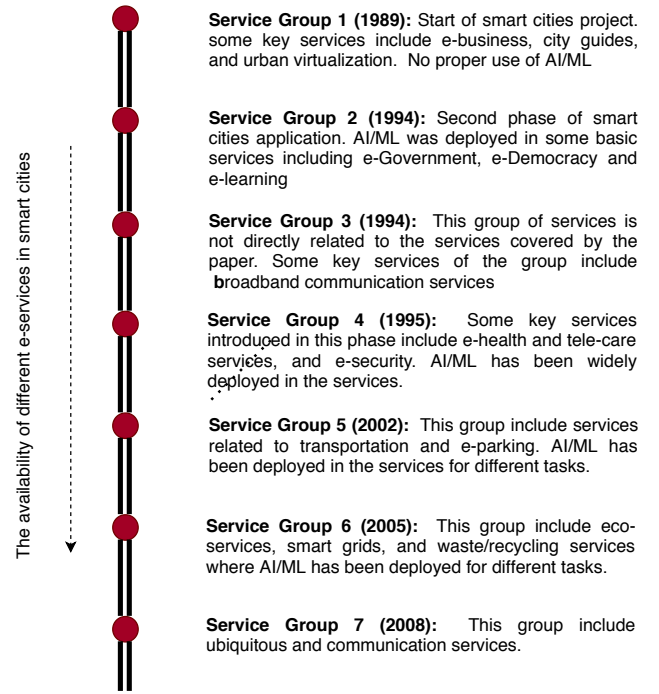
The availability of different e-services in smart cities

**Service Group 1 (1989):** Start of smart cities project. some key services include e-business, city guides, and urban virtualization. No proper use of AI/ML

**Service Group 2 (1994):** Second phase of smart cities application. AI/ML was deployed in some basic services including e-Government, e-Democracy and e-learning

**Service Group 3 (1994):** This group of services is not directly related to the services covered by the paper. Some key services of the group include **b**roadband communication services

**Service Group 4 (1995):** Some key services introduced in this phase include e-health and tele-care services, and e-security. AI/ML has been widely deployed in the services.

**Service Group 5 (2002):** This group include services related to transportation and e-parking. AI/ML has been deployed in the services for different tasks.

**Service Group 6 (2005):** This group include eco-services, smart grids, and waste/recycling services where AI/ML has been deployed for different tasks.

**Service Group 7 (2008):** This group include ubiquitous and communication services.